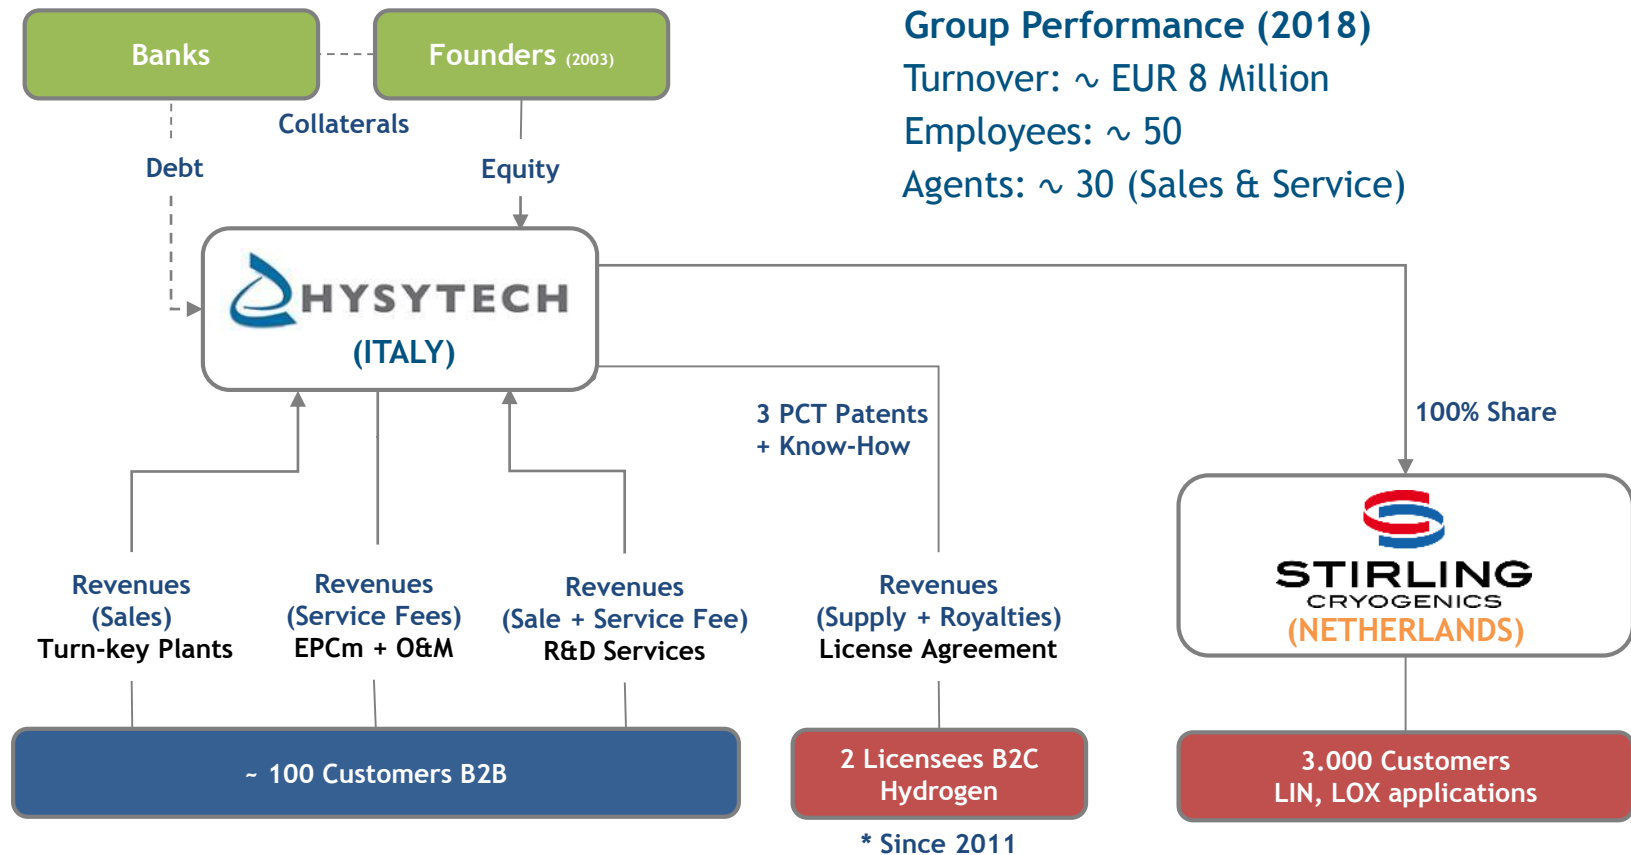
Banks

Founders (2003)

Collaterals

Debt

Equity

Group Performance (2018)
Turnover: ~ EUR 8 Million
Employees: ~ 50
Agents: ~ 30 (Sales & Service)

HYSYTECH
(ITALY)

3 PCT Patents
+ Know-How

100% Share

STIRLING
CRYOGENICS
(NETHERLANDS)

Revenues
(Sales)
Turn-key Plants

Revenues
(Service Fees)
EPCm + O&M

Revenues
(Sale + Service Fee)
R&D Services

Revenues
(Supply + Royalties)
License Agreement

~ 100 Customers B2B

2 Licensees B2C
Hydrogen

* Since 2011

3.000 Customers
LIN, LOX applications